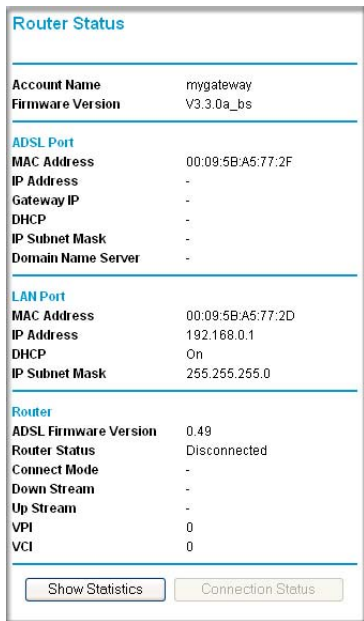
Router Status

| | |
|---|---|
| Account Name | mygateway |
| Firmware Version | V3.3.0a_bs |

ADSL Port

| | |
|---|---|
| MAC Address | 00:09:5B:A5:77:2F |
| IP Address | - |
| Gateway IP | - |
| DHCP | - |
| IP Subnet Mask | - |
| Domain Name Server | - |

LAN Port

| | |
|---|---|
| MAC Address | 00:09:5B:A5:77:2D |
| IP Address | 192.168.0.1 |
| DHCP | On |
| IP Subnet Mask | 255.255.255.0 |

Router

| | |
|---|---|
| ADSL Firmware Version | 0.49 |
| Router Status | Disconnected |
| Connect Mode | - |
| Down Stream | - |
| Up Stream | - |
| VPI | 0 |
| VCI | 0 |

Show Statistics

Connection Status